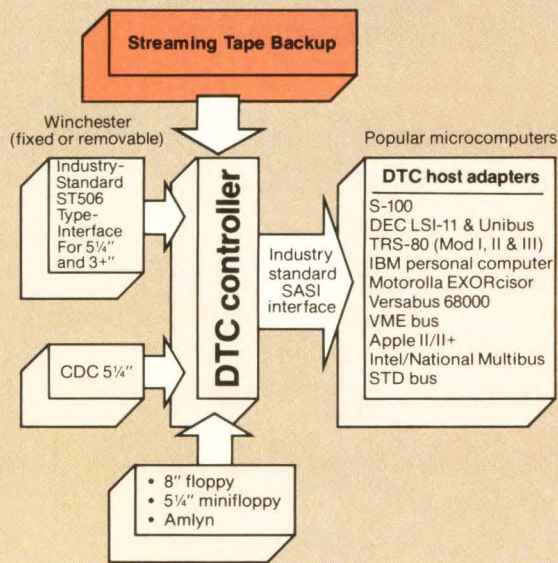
Streaming Tape Backup

Winchester (fixed or removable)

Industry-Standard ST506 Type-Interface For 5¼" and 3+"

CDC 5¼"

DTC controller

Industry standard SASI interface

Popular microcomputers

DTC host adapters

S-100
DEC LSI-11 & Unibus
TRS-80 (Mod I, II & III)
IBM personal computer
Motorolla EXORcisor
Versabus 68000
VME bus
Apple II/II+
Intel/National Multibus
STD bus

• 8" floppy
• 5¼" minifloppy
• Amlyn